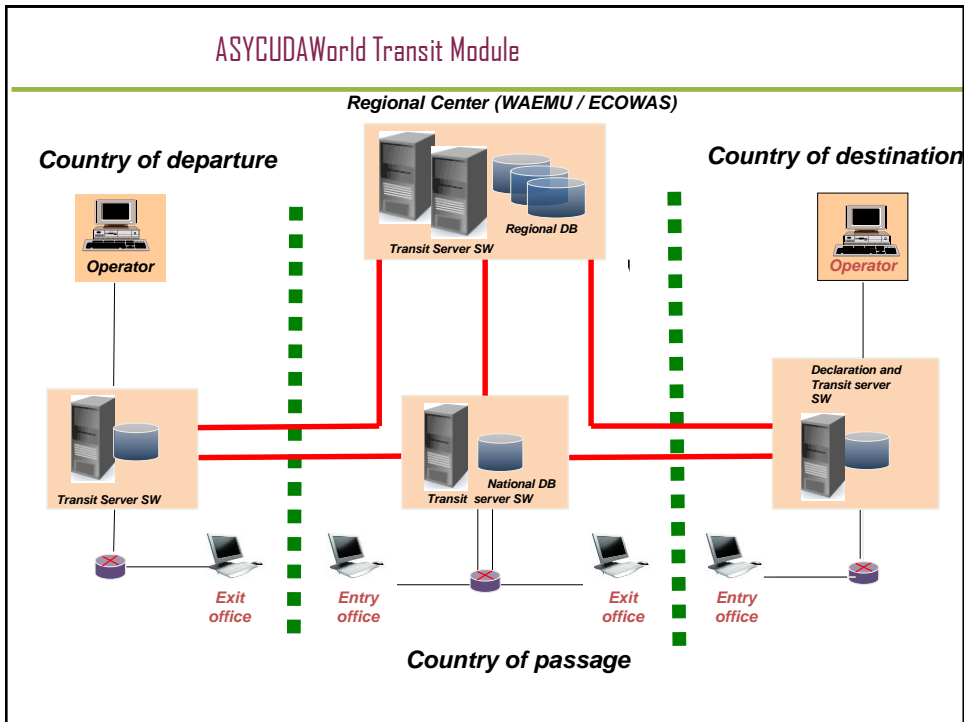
ASYCUDAWorld Transit Module

Regional Center (WAEMU / ECOWAS)

Country of departure

Country of destination

Transit Server SW

Regional DB

Operator

Operator

Declaration and Transit server SW

Transit Server SW

National DB

Transit server SW

Exit office

Entry office

Exit office

Entry office

Country of passage